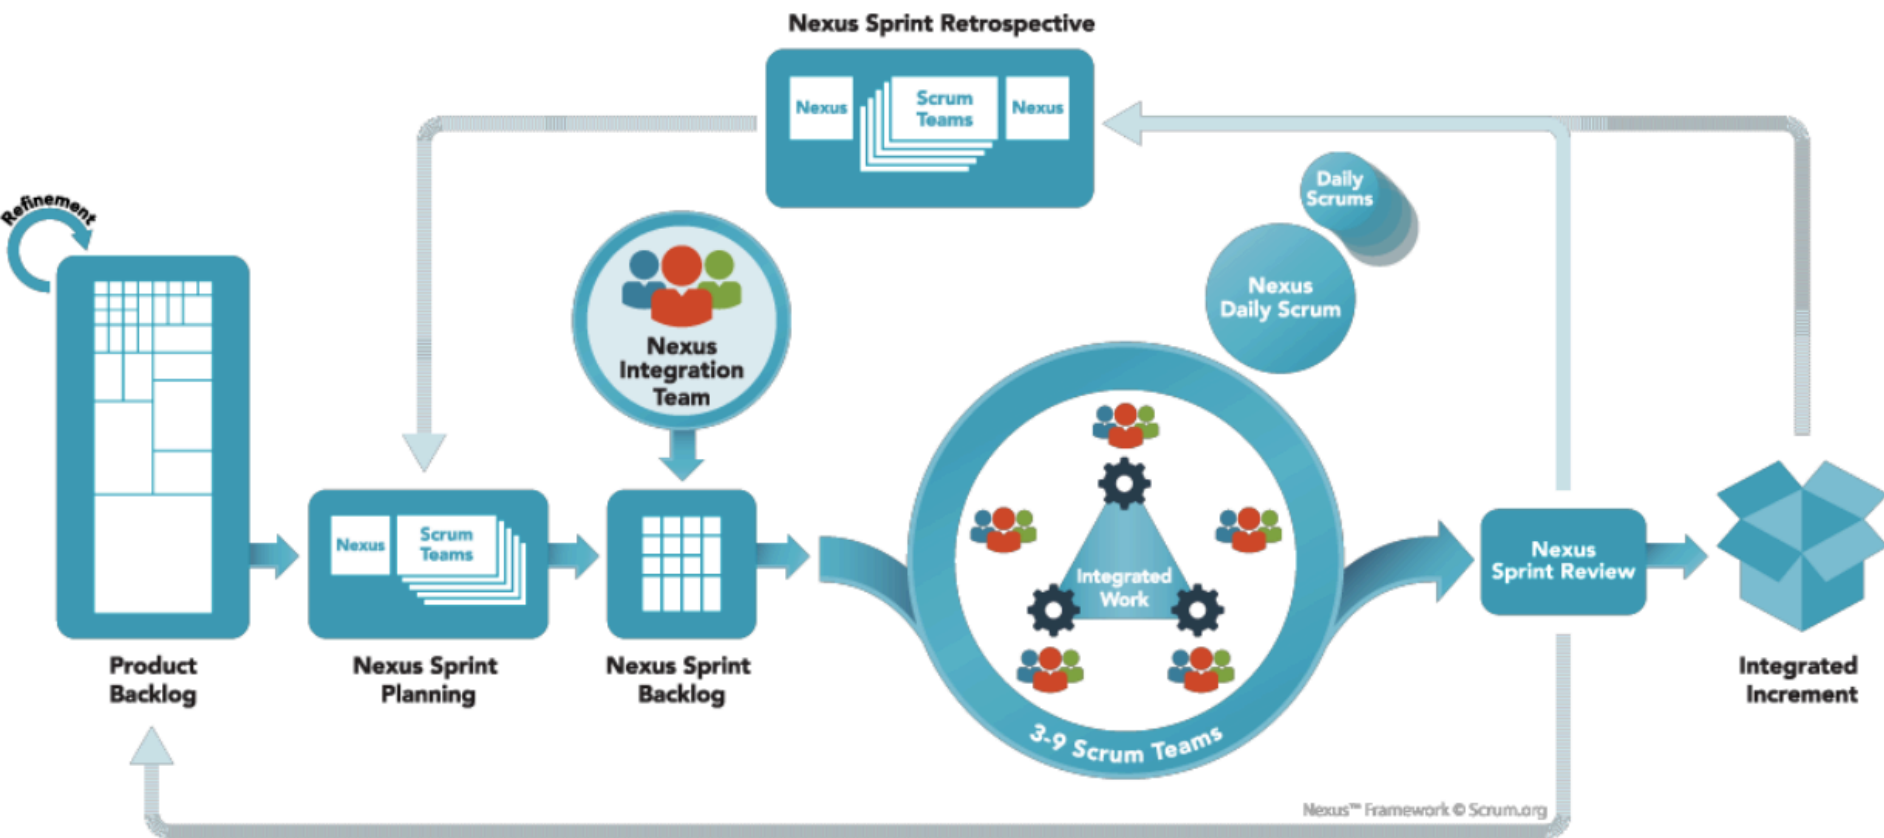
Nexus Sprint Retrospective

Nexus

Scrum Teams

Nexus

Refinement

Daily Scrums

Nexus Daily Scrum

Nexus Integration Team

Nexus

Scrum Teams

Integrated Work

3-9 Scrum Teams

Nexus Sprint Review

Product Backlog

Nexus Sprint Planning

Nexus Sprint Backlog

Integrated Increment

Nexus™ Framework © Scrum.org